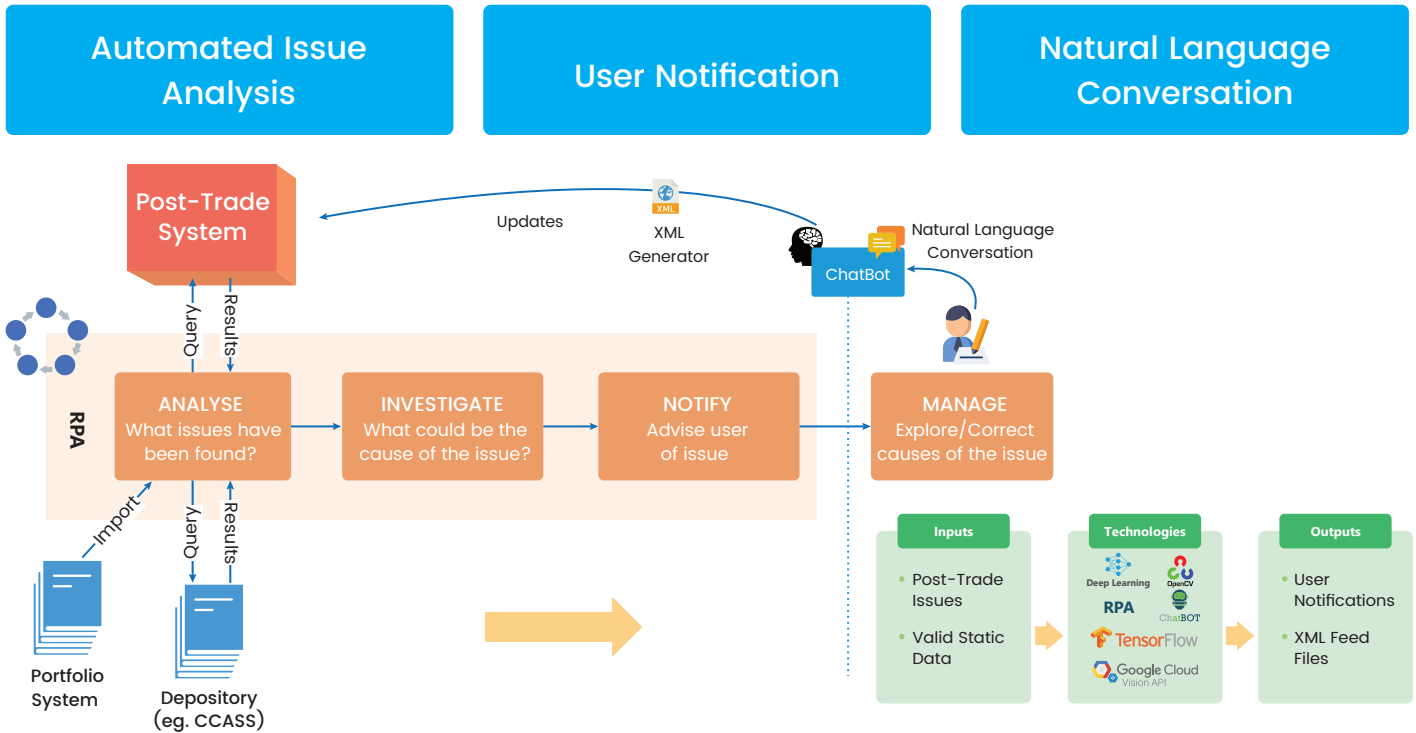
Automated Issue Analysis

User Notification

Natural Language Conversation

Post-Trade System

Updates

XML

XML Generator

Natural Language Conversation

ChatBot

Query

Results

RPA

ANALYSE
What issues have been found?

INVESTIGATE
What could be the cause of the issue?

NOTIFY
Advise user of issue

MANAGE
Explore/Correct causes of the issue

Import

Query

Results

Portfolio System

Depository (eg. CCASS)

Inputs
• Post-Trade Issues
• Valid Static Data

Technologies
Deep Learning
OpenCV
RPA
ChatBOT
TensorFlow
Google Cloud
Vision API

Outputs
• User Notifications
• XML Feed Files